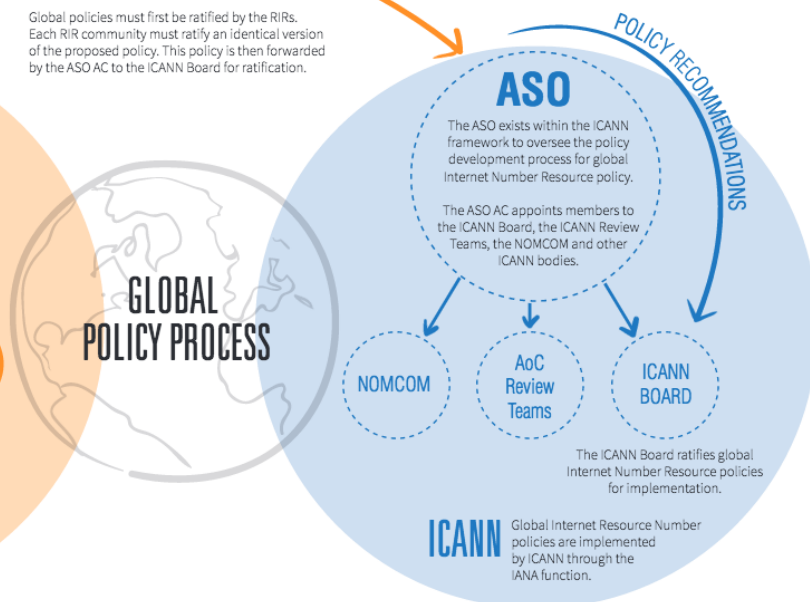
Global policies must first be ratified by the RIRs. Each RIR community must ratify an identical version of the proposed policy. This policy is then forwarded by the ASO AC to the ICANN Board for ratification.

POLICY RECOMMENDATIONS

ASO

The ASO exists within the ICANN framework to oversee the policy development process for global Internet Number Resource policy.

The ASO AC appoints members to the ICANN Board, the ICANN Review Teams, the NOMCOM and other ICANN bodies.

GLOBAL POLICY PROCESS

NOMCOM

AoC Review Teams

ICANN BOARD

The ICANN Board ratifies global Internet Number Resource policies for implementation.

ICANN

Global Internet Resource Number policies are implemented by ICANN through the IANA function.